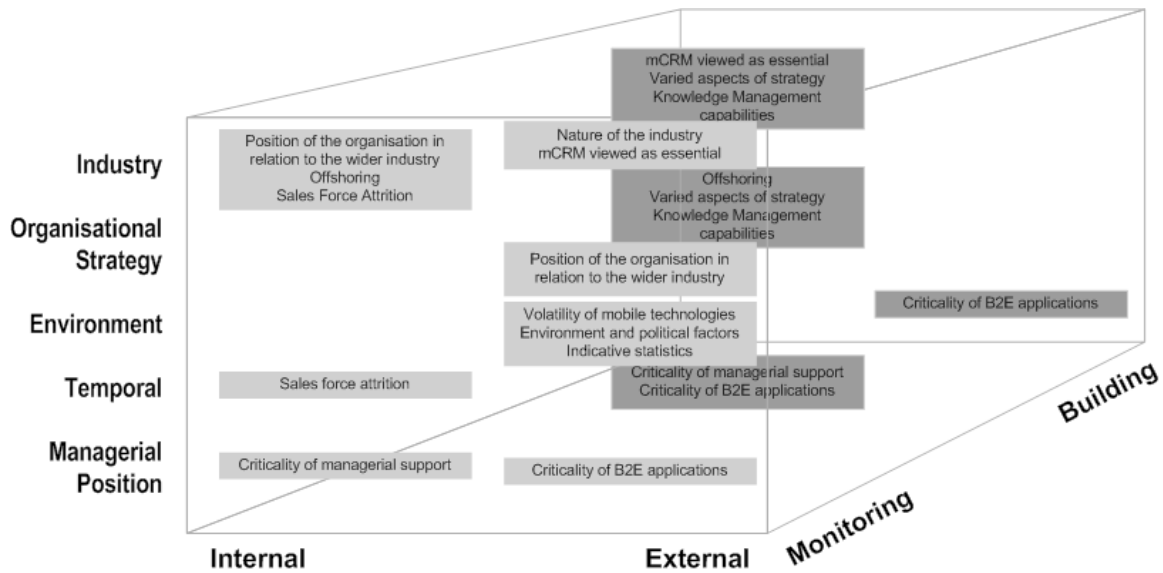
mCRM viewed as essential
Varied aspects of strategy
Knowledge Management capabilities

Industry

Organisational Strategy

Environment

Temporal

Managerial Position

Position of the organisation in relation to the wider industry
Offshoring
Sales Force Attrition

Nature of the industry
mCRM viewed as essential

Offshoring
Varied aspects of strategy
Knowledge Management capabilities

Position of the organisation in relation to the wider industry

Criticality of B2E applications

Volatility of mobile technologies
Environment and political factors
Indicative statistics

Sales force attrition

Criticality of managerial support
Criticality of B2E applications

Building

Criticality of managerial support

Criticality of B2E applications

Monitoring

Internal

External